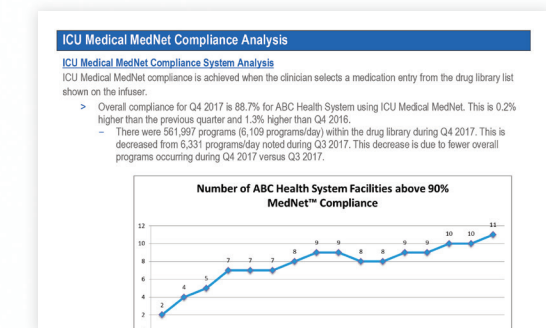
ICU Medical MedNet Compliance Analysis

ICU Medical MedNet Compliance System Analysis

ICU Medical MedNet compliance is achieved when the clinician selects a medication entry from the drug library list shown on the infuser.

> Overall compliance for Q4 2017 is 88.7% for ABC Health System using ICU Medical MedNet. This is 0.2% higher than the previous quarter and 1.3% higher than Q4 2016.

– There were 561,997 programs (6,109 programs/day) within the drug library during Q4 2017. This is decreased from 6,331 programs/day noted during Q3 2017. This decrease is due to fewer overall programs occurring during Q4 2017 versus Q3 2017.

Number of ABC Health System Facilities above 90% MedNet™ Compliance

12
10
8
6
4
2

2 4 5 7 7 7 8 9 9 8 8 9 9 10 10 11